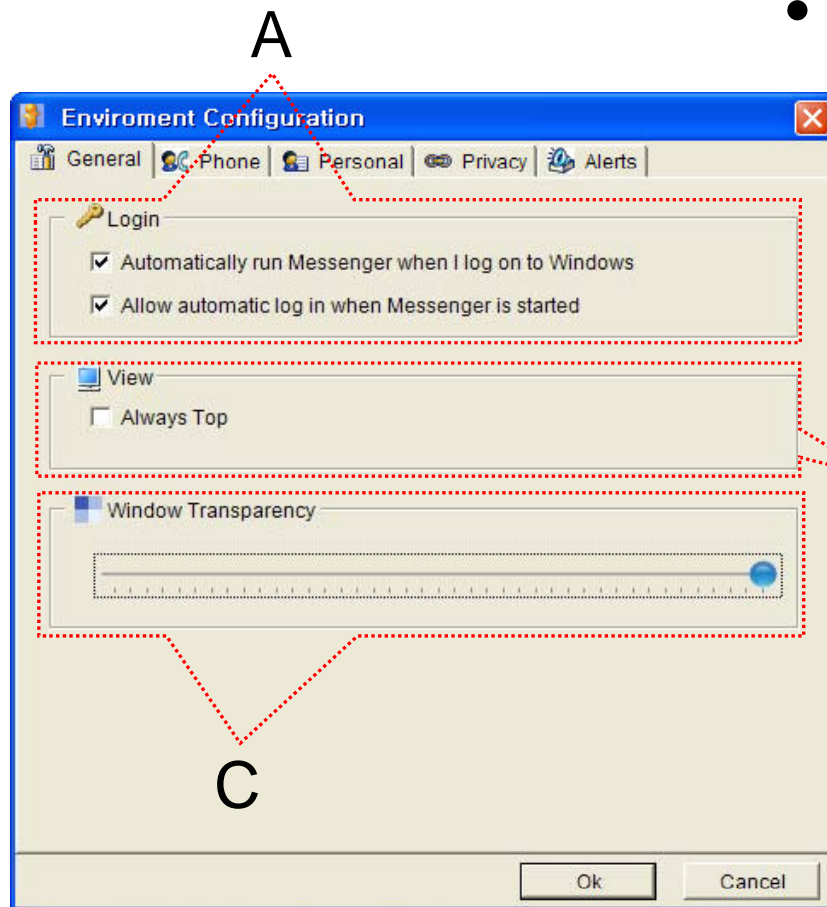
A

Enviroment Configuration

General | Phone | Personal | Privacy | Alerts

Login

Automatically run Messenger when I log on to Windows

Allow automatic log in when Messenger is started

View

Always Top

Window Transparency

C

Ok

Cancel